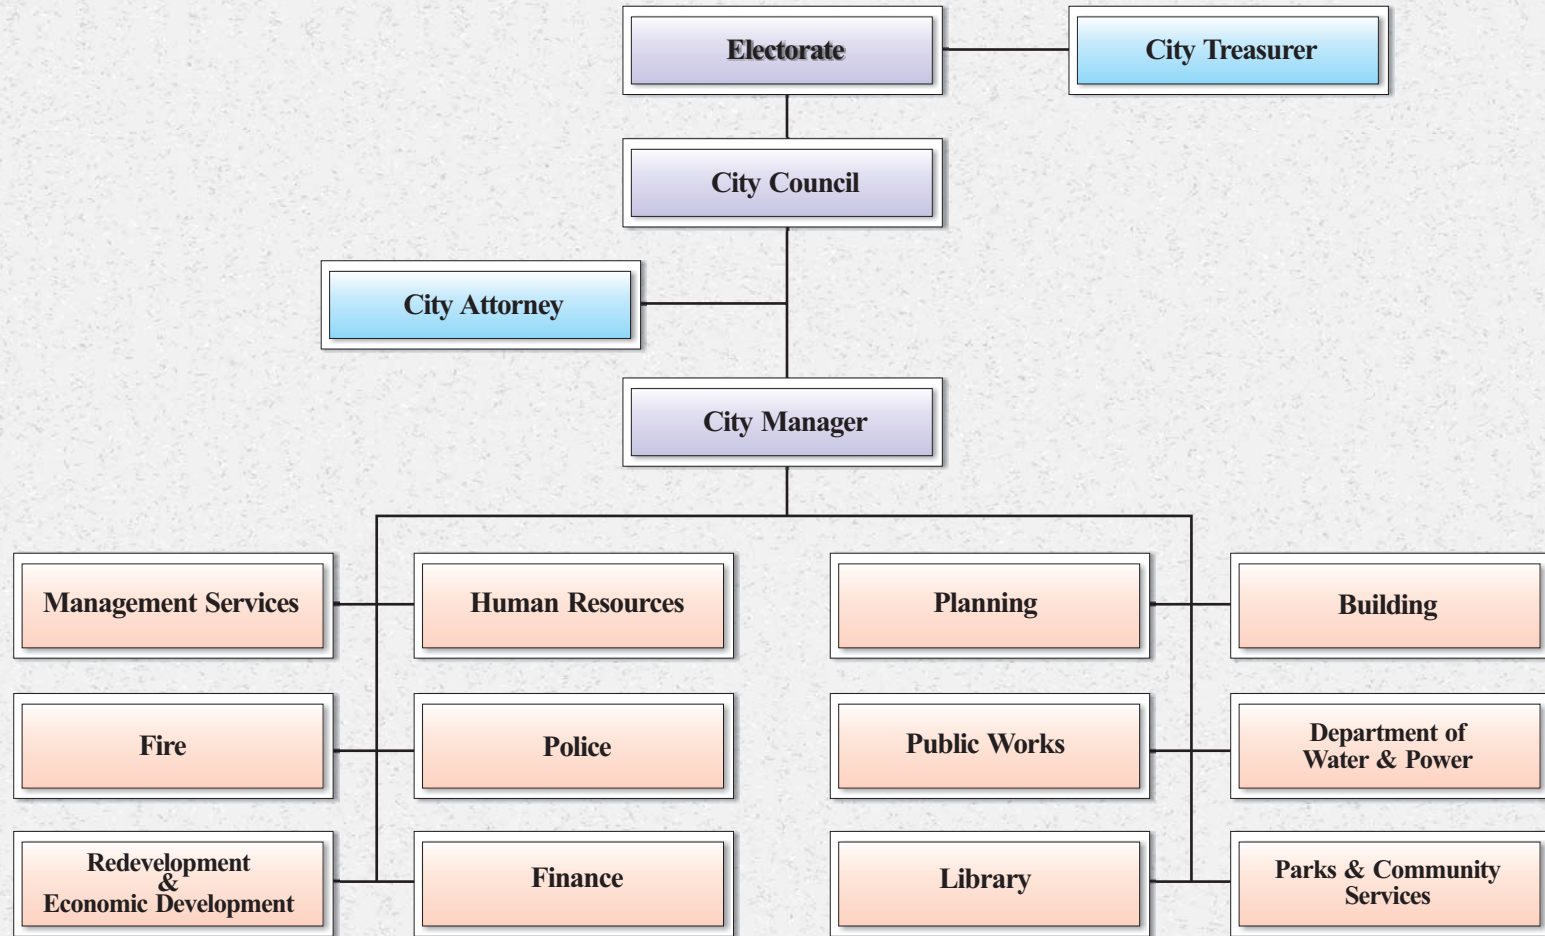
Electorate

City Treasurer

City Council

City Attorney

City Manager

Management Services

Human Resources

Planning

Building

Fire

Police

Public Works

Department of Water & Power

Redevelopment & Economic Development

Finance

Library

Parks & Community Services